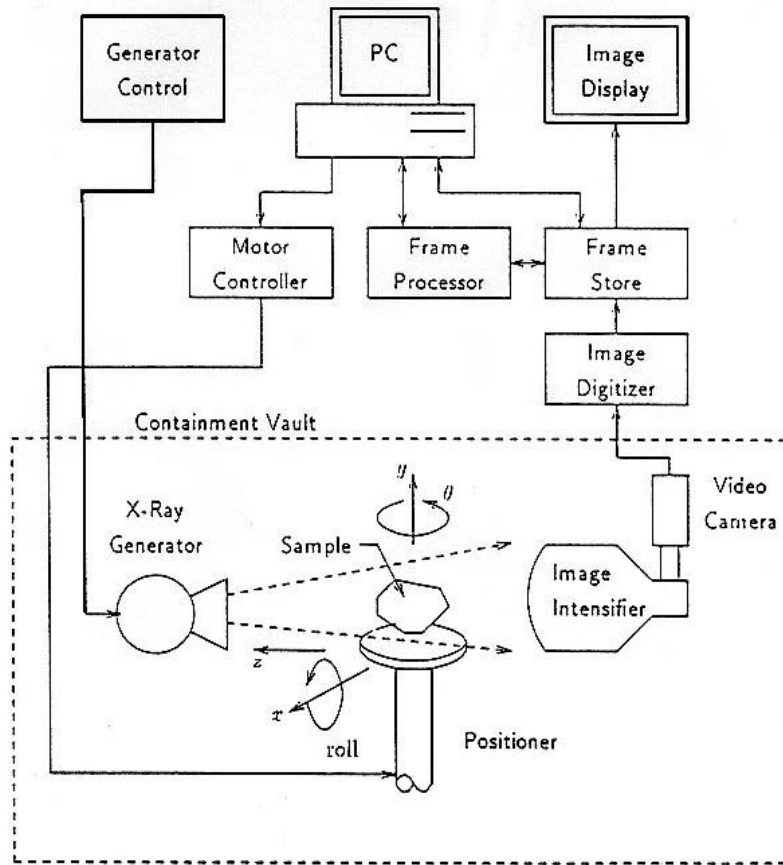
Generator Control

PC

Image Display

Motor Controller

Frame Processor

Frame Store

Image Digitizer

Containment Vault

$y$

$\theta$

Video Camera

X-Ray Generator

Sample

Image Intensifier

$z$

$x$

roll

Positioner